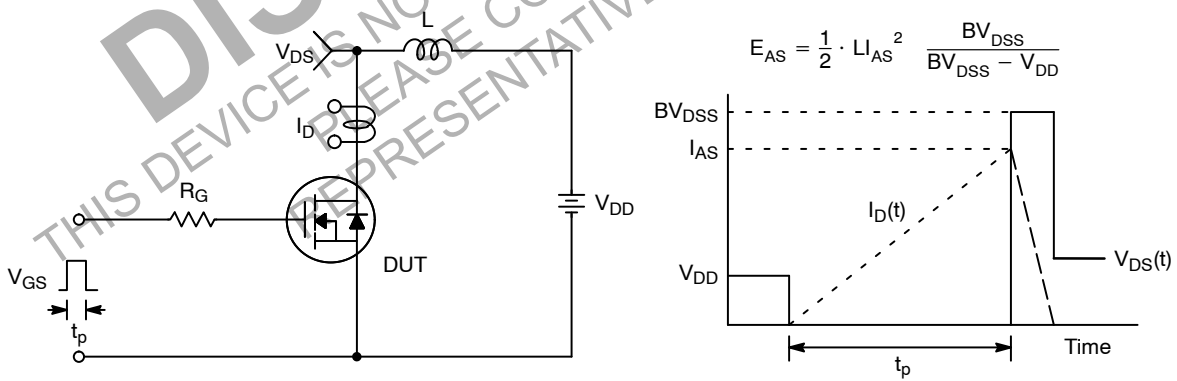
DIS

THIS DEVICE IS NOT

PLEASE CO

REPRESENTATIVE

$V_{DS}$

L

$I_D$

$R_G$

$V_{DD}$

DUT

$V_{GS}$

$t_p$

$E_{AS} = \frac{1}{2} \cdot LI_{AS}^2 \quad \frac{BV_{DSS}}{BV_{DSS} - V_{DD}}$

$BV_{DSS}$

$I_{AS}$

$I_D(t)$

$V_{DD}$

$V_{DS}(t)$

Time

$t_p$